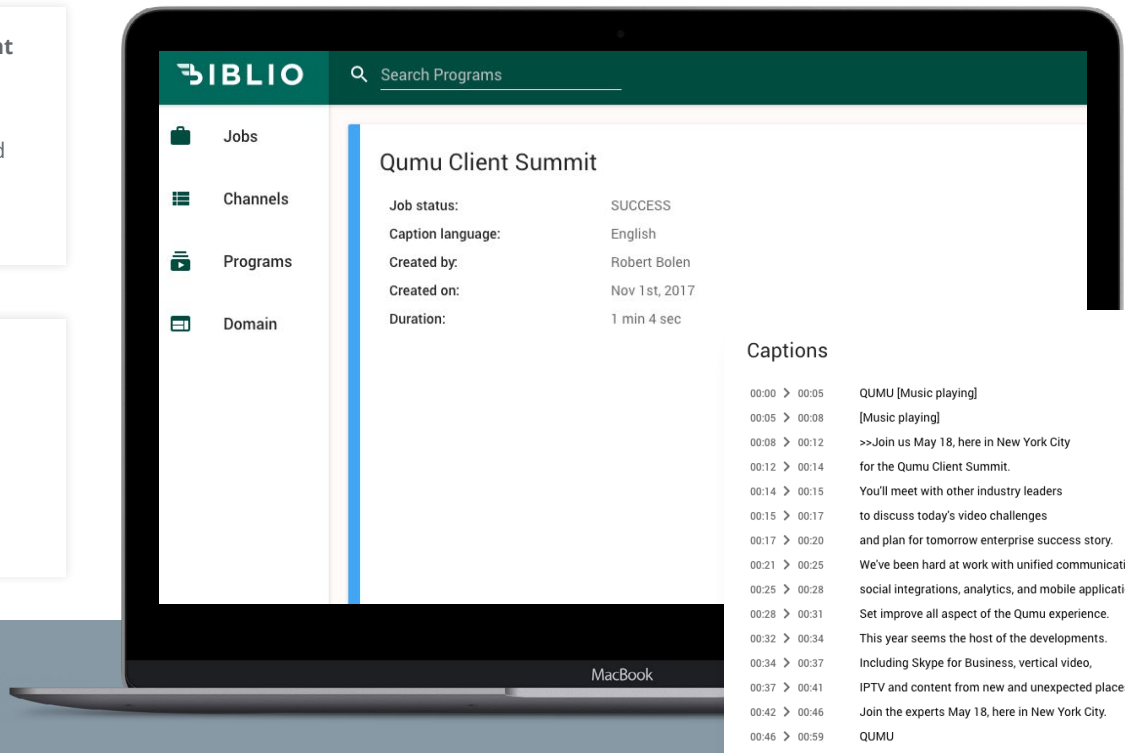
t

d

BIBLIO

Search Programs

Jobs

Channels

Programs

Domain

Qumu Client Summit

| | |
|---|---|
| Job status: | SUCCESS |
| Caption language: | English |
| Created by: | Robert Bolen |
| Created on: | Nov 1st, 2017 |
| Duration: | 1 min 4 sec |

Captions

| | |
|---|---|
| 00:00 > 00:05 | QUMU [Music playing] |
| 00:05 > 00:08 | [Music playing] |
| 00:08 > 00:12 | >>Join us May 18, here in New York City |
| 00:12 > 00:14 | for the Qumu Client Summit. |
| 00:14 > 00:15 | You'll meet with other industry leaders |
| 00:15 > 00:17 | to discuss today's video challenges |
| 00:17 > 00:20 | and plan for tomorrow enterprise success story. |
| 00:21 > 00:25 | We've been hard at work with unified communicati |
| 00:25 > 00:28 | social integrations, analytics, and mobile applicati |
| 00:28 > 00:31 | Set improve all aspect of the Qumu experience. |
| 00:32 > 00:34 | This year seems the host of the developments. |
| 00:34 > 00:37 | Including Skype for Business, vertical video, |
| 00:37 > 00:41 | IPTV and content from new and unexpected place |
| 00:42 > 00:46 | Join the experts May 18, here in New York City. |
| 00:46 > 00:59 | QUMU |

MacBook